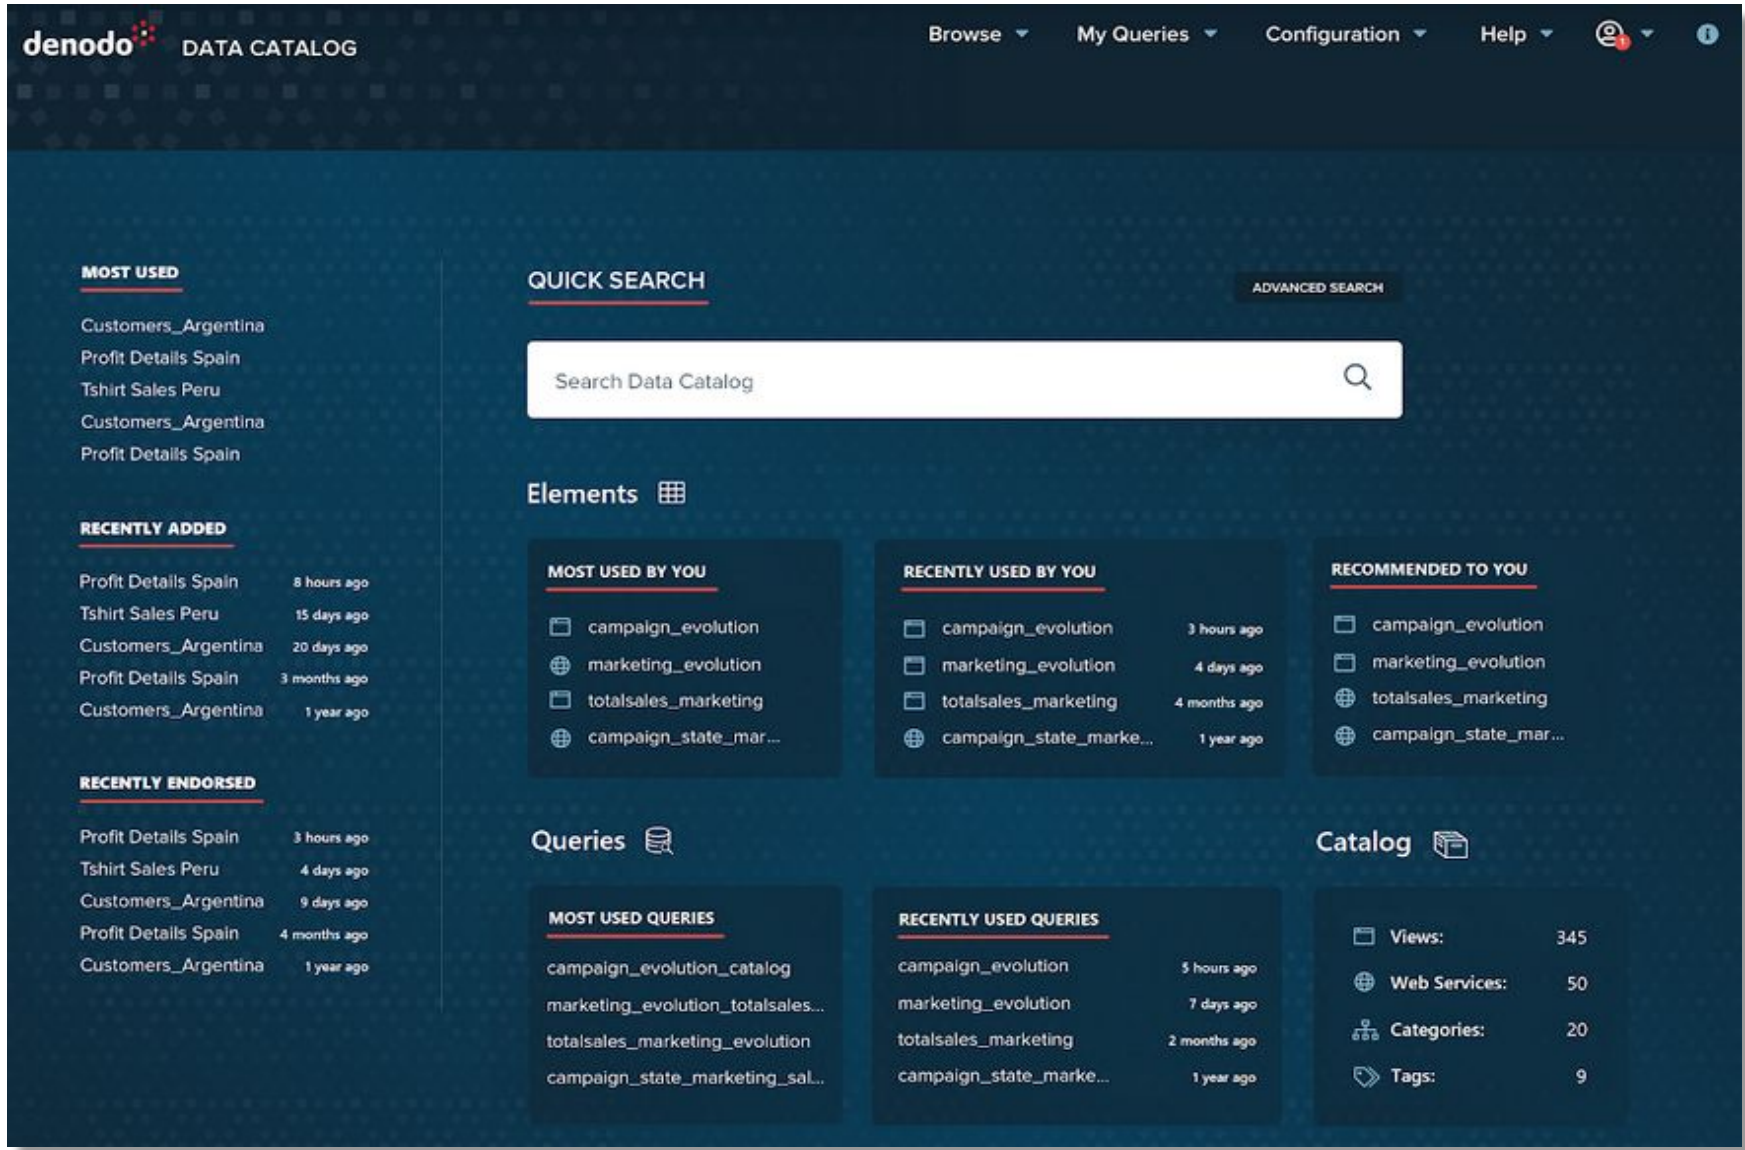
denodo DATA CATALOG

Browse My Queries Configuration Help

MOST USED

Customers_Argentina
Profit Details Spain
Tshirt Sales Peru
Customers_Argentina
Profit Details Spain

RECENTLY ADDED

| | |
|---|---|
| Profit Details Spain | 8 hours ago |
| Tshirt Sales Peru | 15 days ago |
| Customers_Argentina | 20 days ago |
| Profit Details Spain | 3 months ago |
| Customers_Argentina | 1 year ago |

RECENTLY ENDORSED

| | |
|---|---|
| Profit Details Spain | 3 hours ago |
| Tshirt Sales Peru | 4 days ago |
| Customers_Argentina | 9 days ago |
| Profit Details Spain | 4 months ago |
| Customers_Argentina | 1 year ago |

QUICK SEARCH

ADVANCED SEARCH

Search Data Catalog

Elements

MOST USED BY YOU

campaign_evolution
marketing_evolution
totalsales_marketing
campaign_state_mar...

RECENTLY USED BY YOU

| | |
|---|---|
| campaign_evolution | 3 hours ago |
| marketing_evolution | 4 days ago |
| totalsales_marketing | 4 months ago |
| campaign_state_marke... | 1 year ago |

RECOMMENDED TO YOU

campaign_evolution
marketing_evolution
totalsales_marketing
campaign_state_mar...

Queries

MOST USED QUERIES

campaign_evolution_catalog
marketing_evolution_totalsales...
totalsales_marketing_evolution
campaign_state_marketing_sal...

RECENTLY USED QUERIES

| | |
|---|---|
| campaign_evolution | 5 hours ago |
| marketing_evolution | 7 days ago |
| totalsales_marketing | 2 months ago |
| campaign_state_marke... | 1 year ago |

Catalog

| | |
|---|---|
| Views: | 345 |
| Web Services: | 50 |
| Categories: | 20 |
| Tags: | 9 |